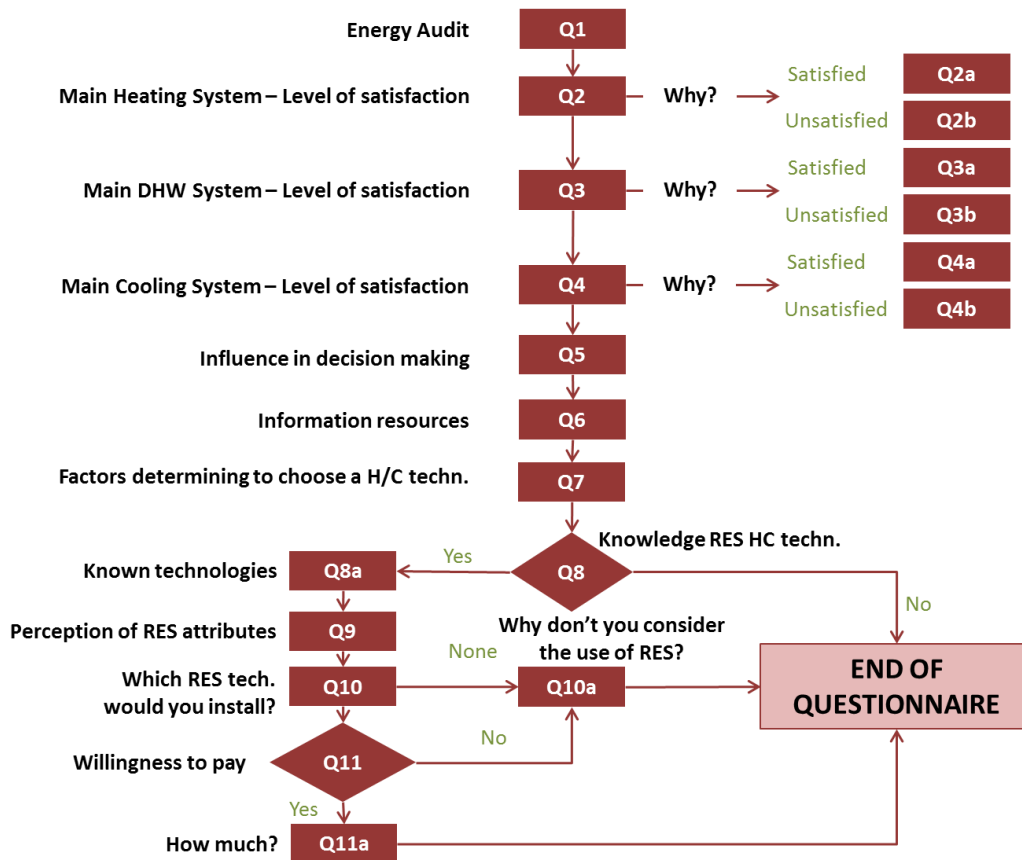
Energy Audit
Q1

Main Heating System – Level of satisfaction
Q2
Why?
Satisfied
Q2a
Unsatisfied
Q2b

Main DHW System – Level of satisfaction
Q3
Why?
Satisfied
Q3a
Unsatisfied
Q3b

Main Cooling System – Level of satisfaction
Q4
Why?
Satisfied
Q4a
Unsatisfied
Q4b

Influence in decision making
Q5

Information resources
Q6

Factors determining to choose a H/C techn.
Q7

Knowledge RES HC techn.
Q8
Yes
No

Known technologies
Q8a

Perception of RES attributes
Q9

Why don't you consider the use of RES?

Which RES tech. would you install?
Q10
None
Q10a

END OF QUESTIONNAIRE

Willingness to pay
Q11
No
Yes

How much?
Q11a